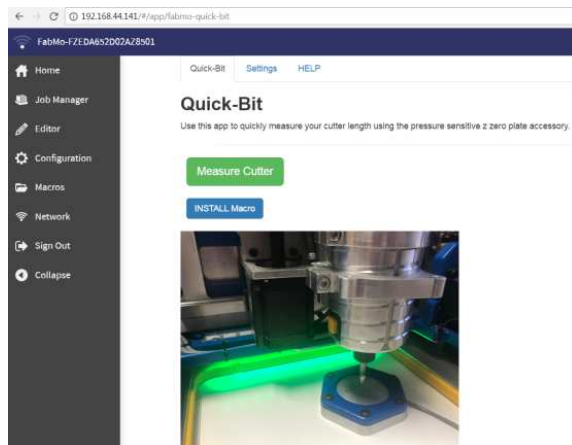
192.168.44.141/#/app/fabmo-quick-bit

FabMo-FZEDA652D02AZ8501

Home
Job Manager
Editor
Configuration
Macros
Network
Sign Out
Collapse

Quick-Bit Settings HELP

Quick-Bit

Use this app to quickly measure your cutter length using the pressure sensitive z zero plate accessory.

Measure Cutter

INSTALL Macro